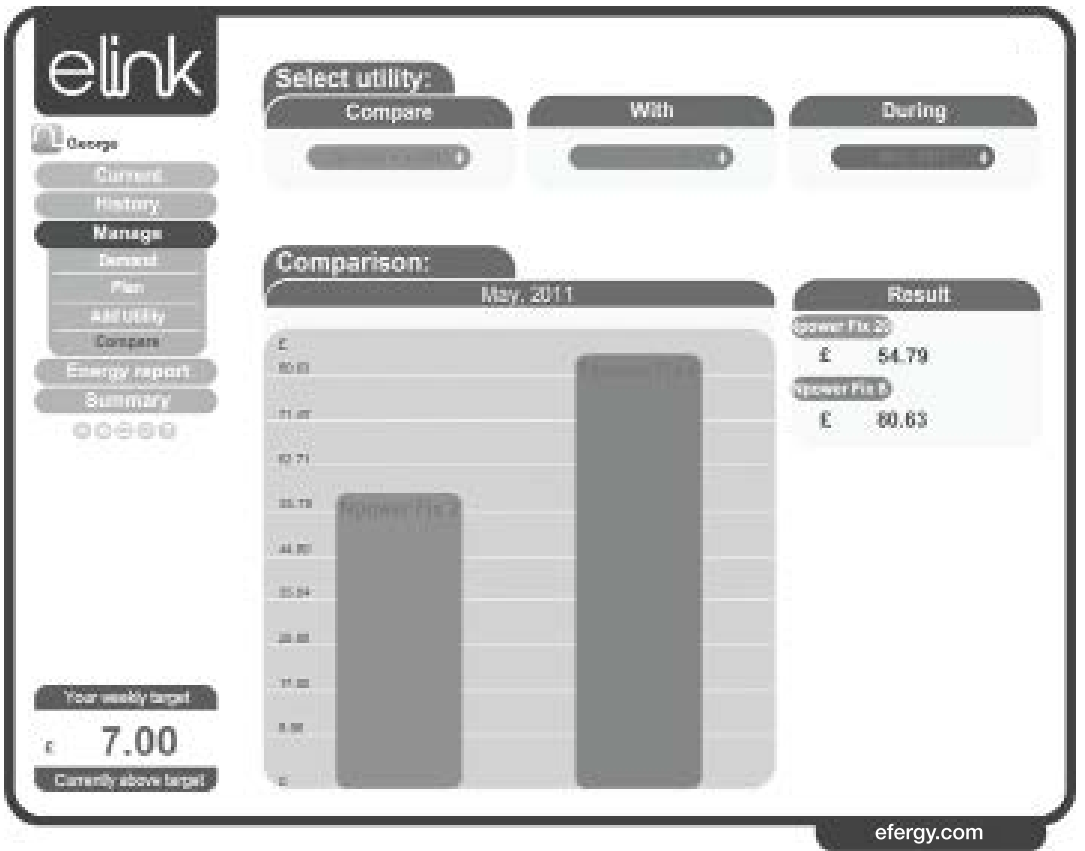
elink

George

Current

History

Manage

Demand

Plan

Add Utility

Compare

Energy report

Summary

Your weekly target

£ 7.00

Currently above target

Select utility:

Compare

With

During

Comparison:

May, 2011

£

80.63

71.67

62.71

53.75

44.80

35.84

26.88

17.92

8.96

0

Npower Fix 2

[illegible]

Result

npower Fix 20

£ 54.79

npower Fix 5

£ 80.63

efergy.com